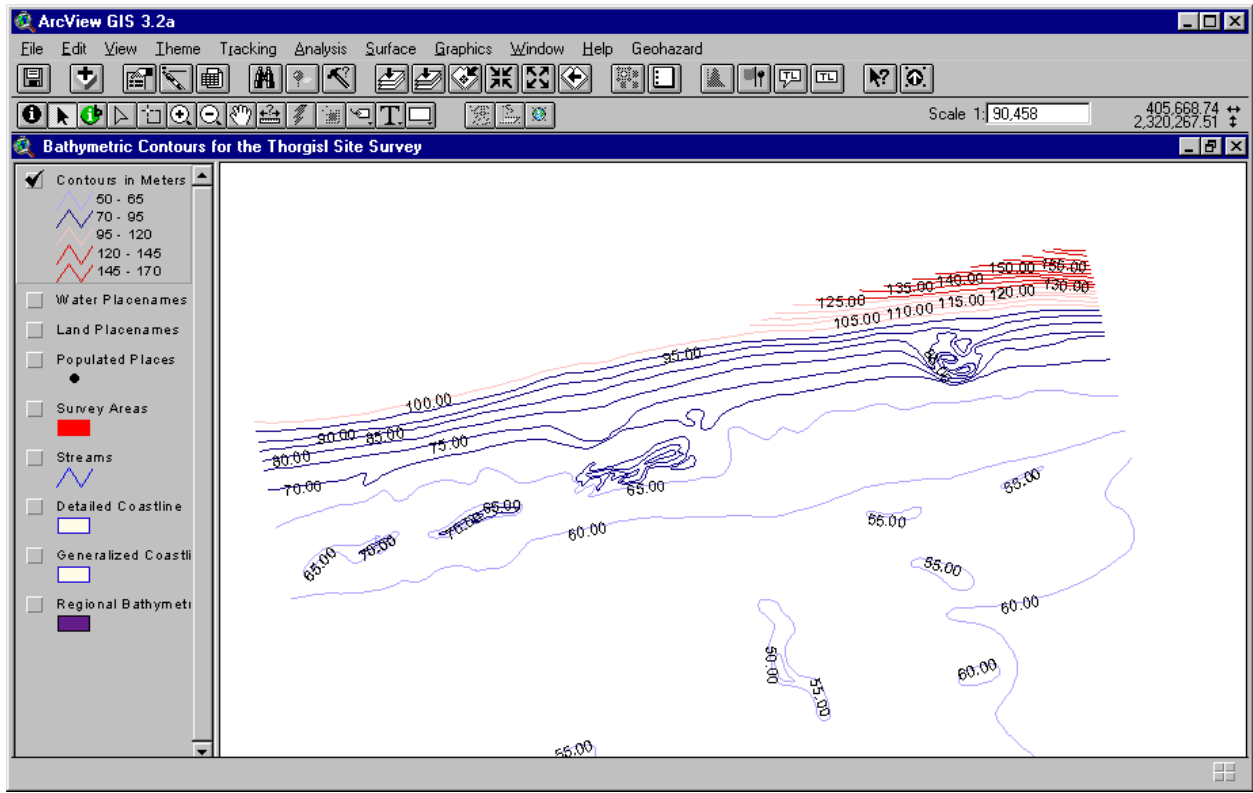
ArcView GIS 3.2a

File Edit View Theme Tracking Analysis Surface Graphics Window Help Geohazard

Scale 1: 90,458

405,668.74
2,320,267.51

Bathymetric Contours for the Thorgisl Site Survey

Contours in Meters
50 - 65
70 - 95
95 - 120
120 - 145
145 - 170

Water Placenames

Land Placenames

Populated Places

Survey Areas

Streams

Detailed Coastline

Generalized Coastli

Regional Bathymetr

150.00 155.00
135.00 140.00
130.00
125.00
120.00
105.00 110.00 115.00
95.00
100.00
90.00 85.00
75.00
80.00
70.00
65.00
70.00 65.00
65.00 70.00
60.00
55.00
55.00
55.00
60.00
50.00
55.00
60.00
55.00